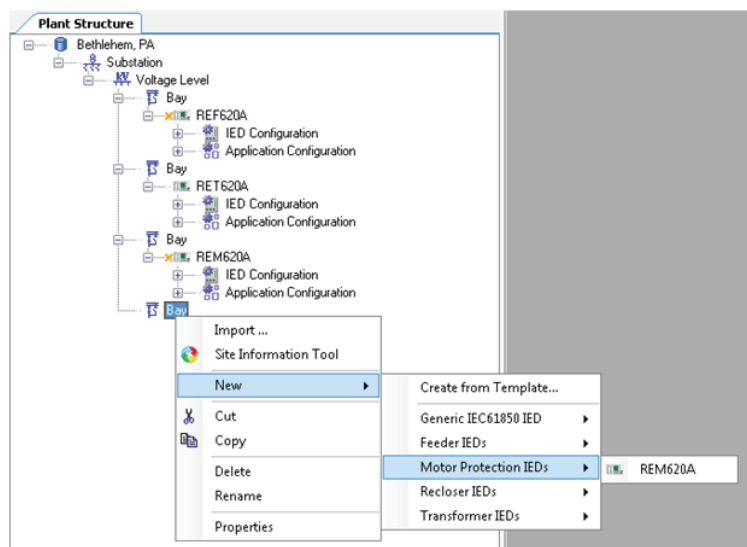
Plant Structure

Bethlehem, PA
Substation
Voltage Level
Bay
REF620A
IED Configuration
Application Configuration
Bay
RET620A
IED Configuration
Application Configuration
Bay
REM620A
IED Configuration
Application Configuration
Bay

Import ...
Site Information Tool
New
Cut
Copy
Delete
Rename
Properties

Create from Template...
Generic IEC61850 IED
Feeder IEDs
Motor Protection IEDs
Recloser IEDs
Transformer IEDs

REM620A